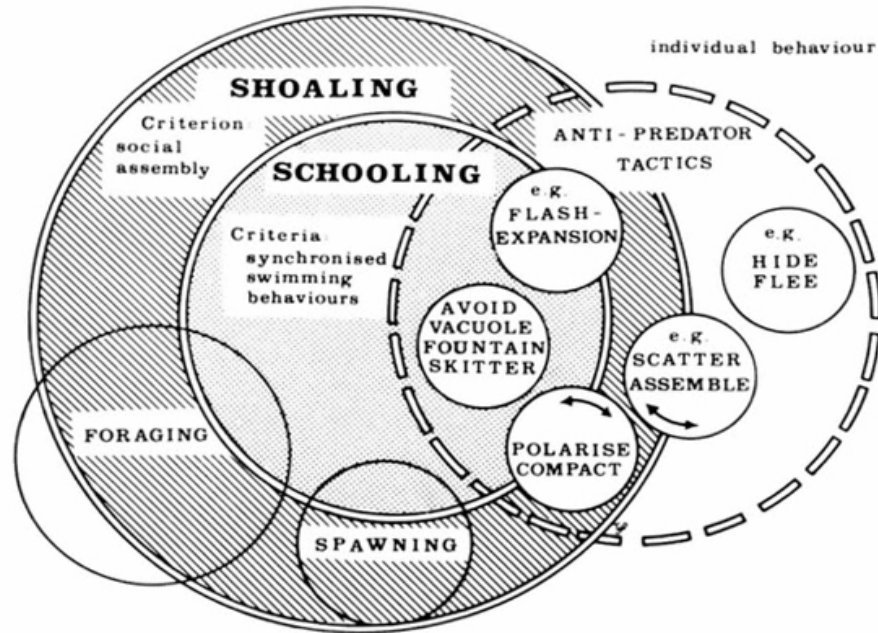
individual behaviour

SHOALING

Criterion social assembly

SCHOOLING

Criteria: synchronised swimming behaviours

ANTI-PREDATOR TACTICS

e.g. FLASH-EXPANSION

e.g. HIDE FLEE

AVOID VACUOLE FOUNTAIN SKITTER

e.g. SCATTER ASSEMBLE

POLARISE COMPACT

FORAGING

SPAWNING